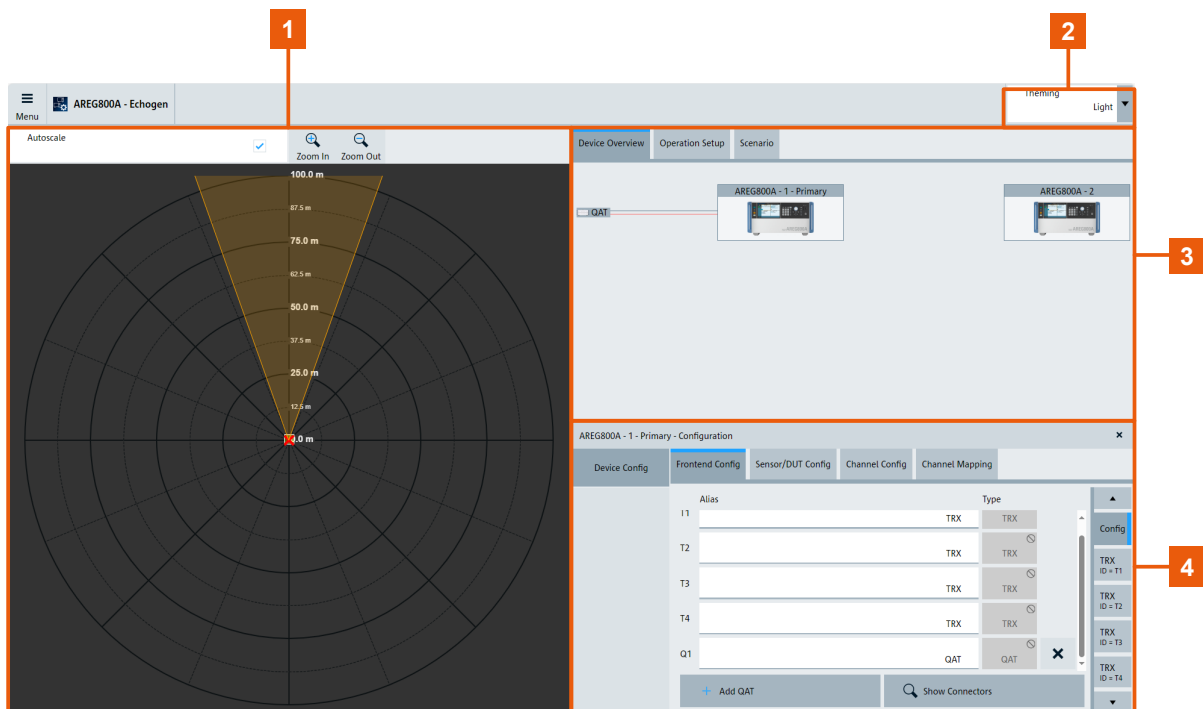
1

2

Menu

AREG800A - Echogen

Theming
Light

Autoscale

Zoom In

Zoom Out

100.0 m
87.5 m
75.0 m
62.5 m
50.0 m
37.5 m
25.0 m
12.5 m
0.0 m

Device Overview

Operation Setup

Scenario

QAT

AREG800A - 1 - Primary

AREG800A - 2

3

AREG800A - 1 - Primary - Configuration

×

Device Config

Frontend Config

Sensor/DUT Config

Channel Config

Channel Mapping

Alias

Type

T1 TRX TRX

T2 TRX TRX

T3 TRX TRX

T4 TRX TRX

Q1 QAT QAT

Config

TRX
ID = T1

TRX
ID = T2

TRX
ID = T3

TRX
ID = T4

4

Add QAT

Show Connectors